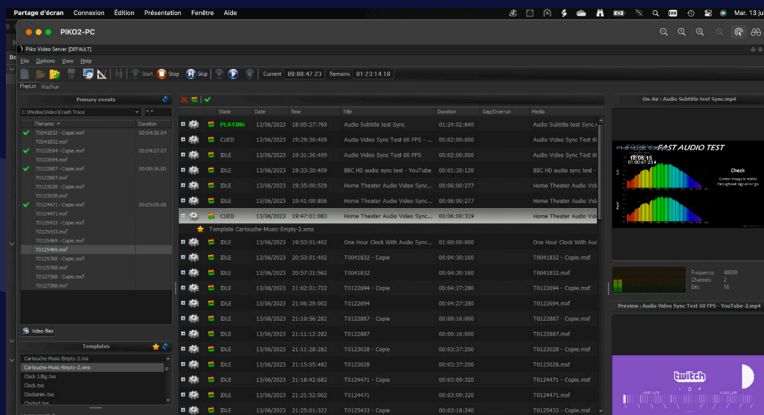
Partage d'écran Connexion Édition Présentation Fenêtre Aide

Mar. 13 ju

PIKO2-PC

Piko Video Server [DEFAULT]

File Options View Help

Start Stop Skip Current 88:88:47.23 Remains 81:23:14.18

PlayList PlayPlus

Primary events

C:\Medias\Videos\Crash Tracks

| Filename | Duration |
|---|---|
| T0041832 - Copie.mxf | 00:04:30.24 |
| T0041832.mxf | |
| T0122694 - Copie.mxf | 00:04:27.07 |
| T0122694.mxf | |
| T0122887 - Copie.mxf | 00:06:16.00 |
| T0122887.mxf | |
| T0123028 - Copie.mxf | |
| T0123028.mxf | |
| T0124471 - Copie.mxf | 00:03:09.08 |
| T0124471.mxf | |
| T0125433 - Copie.mxf | |
| T0125433.mxf | |
| T0125469 - Copie.mxf | |
| T0125469.mxf | |
| T0125768 - Copie.mxf | |
| T0125768.mxf | |
| T0127368 - Copie.mxf | |
| T0127368.mxf | |

Video files

Templates

Cartouche-Music-Empty-2.kns
Cartouche-Music-Empty-2.xms
Clock 1 Big.kns
Clock.kns
Clockarim.kns
Cockpit.kns

| | State | Date | Time | Title | Duration | Gap/Overrun | Media |
|---|---|---|---|---|---|---|---|
| | PLAYING | 13/06/2023 | 18:05:27:769 | Audio Subtitle test Sync | 01:24:02:840 | | Audio Subtitle test Sync |
| | CUED | 13/06/2023 | 19:29:30:409 | Audio Video Sync Test 60 FPS - ... | 00:02:00:000 | | Audio Video Sync Test 60 |
| | IDLE | 13/06/2023 | 19:31:30:409 | Audio Video Sync Test 60 FPS | 00:02:00:000 | | Audio Video Sync Test 60 |
| | IDLE | 13/06/2023 | 19:33:30:409 | BBC HD audio sync test - YouTube | 00:02:00:120 | | BBC HD audio sync test - |
| | IDLE | 13/06/2023 | 19:35:30:529 | Home Theater Audio Video Sync... | 00:06:00:277 | | Home Theater Audio Vid |
| | IDLE | 13/06/2023 | 19:41:30:806 | Home Theater Audio Video Sync... | 00:06:00:277 | | Home Theater Audio Vid |
| | CUED | 13/06/2023 | 19:47:01:083 | Home Theater Audio Video Sync... | 00:06:00:319 | | Home Theater Audio Vid |

Template Cartouche-Music-Empty-2.xms

| | State | Date | Time | Title | Duration | Gap/Overrun | Media |
|---|---|---|---|---|---|---|---|
| | IDLE | 13/06/2023 | 19:53:01:402 | One Hour Clock With Audio Sync... | 01:00:00:000 | | One Hour Clock With Aud |
| | IDLE | 13/06/2023 | 20:53:01:402 | T0041832 - Copie | 00:04:30:160 | | T0041832 - Copie.mxf |
| | IDLE | 13/06/2023 | 20:57:31:562 | T0041832 | 00:04:30:160 | | T0041832.mxf |
| | IDLE | 13/06/2023 | 21:02:01:722 | T0122694 - Copie | 00:04:27:280 | | T0122694 - Copie.mxf |
| | IDLE | 13/06/2023 | 21:06:29:002 | T0122694 | 00:04:27:280 | | T0122694.mxf |
| | IDLE | 13/06/2023 | 21:10:56:282 | T0122887 - Copie | 00:06:16:000 | | T0122887 - Copie.mxf |
| | IDLE | 13/06/2023 | 21:11:12:282 | T0122887 | 00:06:16:000 | | T0122887.mxf |
| | IDLE | 13/06/2023 | 21:11:28:282 | T0123028 - Copie | 00:03:37:200 | | T0123028 - Copie.mxf |
| | IDLE | 13/06/2023 | 21:15:05:482 | T0123028 | 00:03:37:200 | | T0123028.mxf |
| | IDLE | 13/06/2023 | 21:18:42:682 | T0124471 - Copie | 00:03:09:320 | | T0124471 - Copie.mxf |
| | IDLE | 13/06/2023 | 21:21:52:002 | T0124471 | 00:03:09:320 | | T0124471.mxf |
| | IDLE | 13/06/2023 | 21:25:01:322 | T0125433 - Copie | 00:03:18:240 | | T0125433 - Copie.mxf |

On-Air : Audio Subtitle test Sync.mp4

FAST AUDIO TEST

Check

Frequency 48000
Channels 2
Bits 16

Preview : Audio Video Sync Test 60 FPS - YouTube-2.mp4

twitch